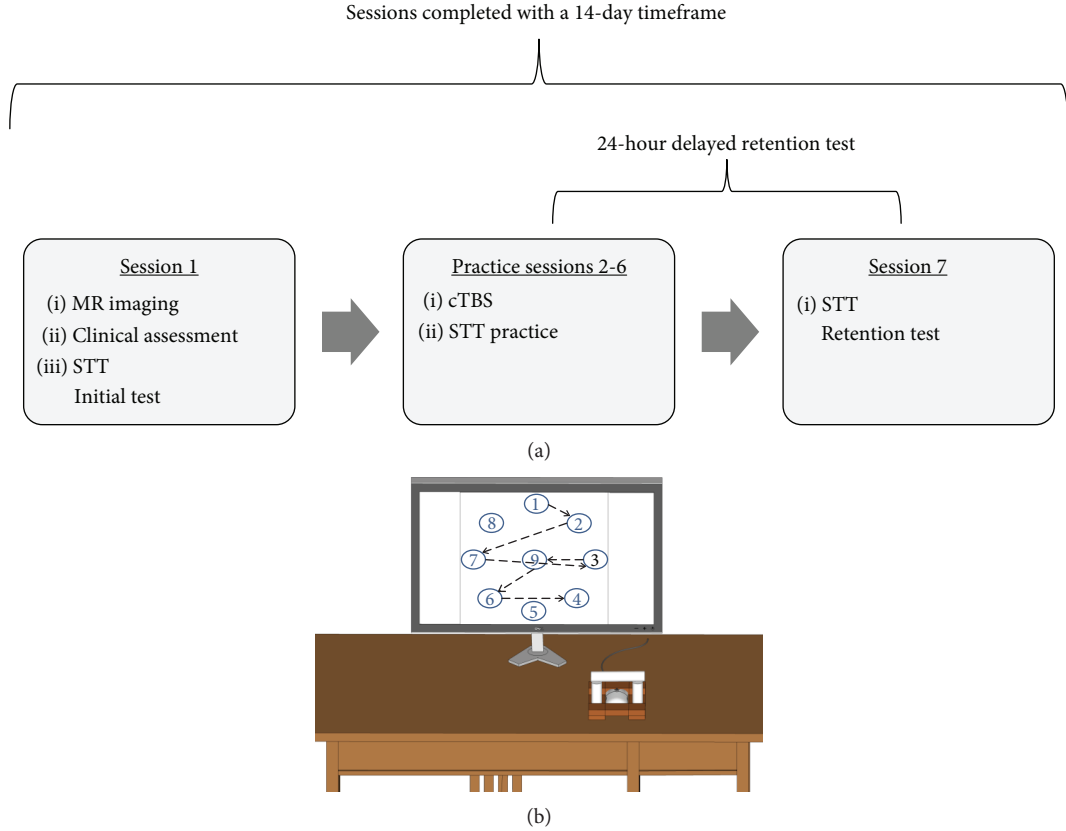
Sessions completed with a 14-day timeframe

24-hour delayed retention test

Session 1
(i) MR imaging
(ii) Clinical assessment
(iii) STT
Initial test

Practice sessions 2-6
(i) cTBS
(ii) STT practice

Session 7
(i) STT
Retention test

(a)

1
2
8
7
9
3
6
4
5

(b)